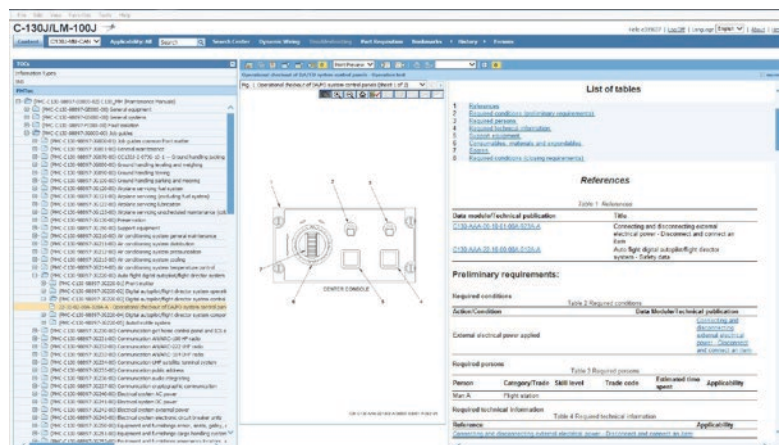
File Edit View Favorites Tools Help

C-130J/LM-100J

Content C130J-MB-CAM Applicability: All Search Search Center Dynamic Wiring Troubleshooting Part Requisition Bookmarks History Forums

Hello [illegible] | Logoff | Language English | About | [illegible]

TOCs

Information Types

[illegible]

PMTocs

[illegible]

Operational checkout of DAUFD system control panels - Operation test

Fig. 1 Operational checkout of DAUFD system control panels (Sheet 1 of 2)

CENTER CONSOLE

List of tables

1 References
2 Required conditions (preliminary requirements)
3 Required persons
4 Required technical information
5 Support equipment
6 Consumables, materials and expendables
7 Spares
8 Required conditions (closing requirements)

References

Table 1 References

| Data module/Technical publication | Title |
|---|---|
| C130-AAA-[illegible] | Connecting and disconnecting external electrical power - Disconnect and connect an item |
| C130-AAA-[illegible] | Auto flight digital autopilot/flight director system - Safety data |

Preliminary requirements:

Required conditions

Table 2 Required conditions

| Action/Condition | Data Module/Technical publication |
|---|---|
| External electrical power applied | Connecting and disconnecting external electrical power - Disconnect and connect an item |

Required persons

Table 3 Required persons

| Person | Category/Trade | Skill level | Trade code | Estimated time spent | Applicability |
|---|---|---|---|---|---|
| Man A | Flight station | | | | |

Required technical information

Table 4 Required technical information

| Reference | Applicability |
|---|---|
| Connecting and disconnecting external electrical power - Disconnect and connect an item | |